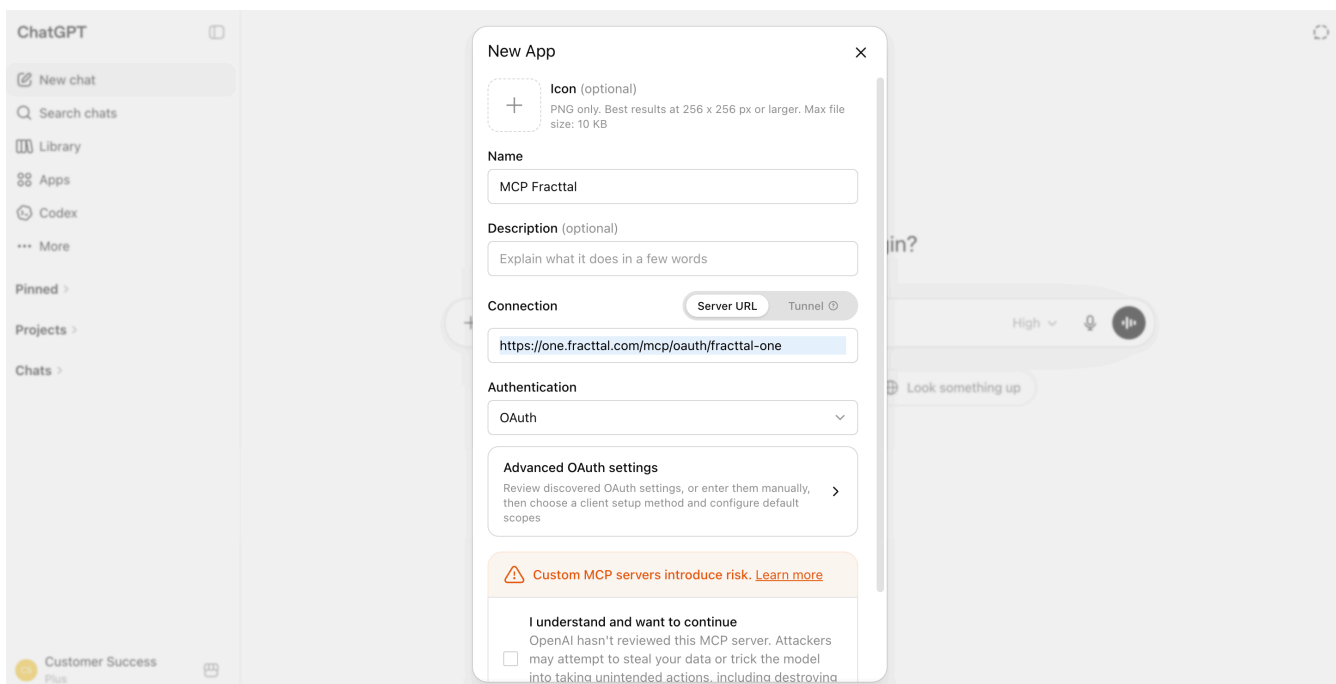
ChatGPT

New chat
Search chats
Library
Apps
Codex
More

Pinned
Projects
Chats

Customer Success
Plus

gin?

High

Look something up

New App

Icon (optional)
PNG only. Best results at 256 x 256 px or larger. Max file size: 10 KB

Name
MCP Fracttal

Description (optional)
Explain what it does in a few words

Connection
Server URL
Tunnel

https://one.fracttal.com/mcp/oauth/fracttal-one

Authentication
OAuth

Advanced OAuth settings
Review discovered OAuth settings, or enter them manually, then choose a client setup method and configure default scopes

Custom MCP servers introduce risk. Learn more

I understand and want to continue
OpenAI hasn't reviewed this MCP server. Attackers may attempt to steal your data or trick the model into taking unintended actions, including destroying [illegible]